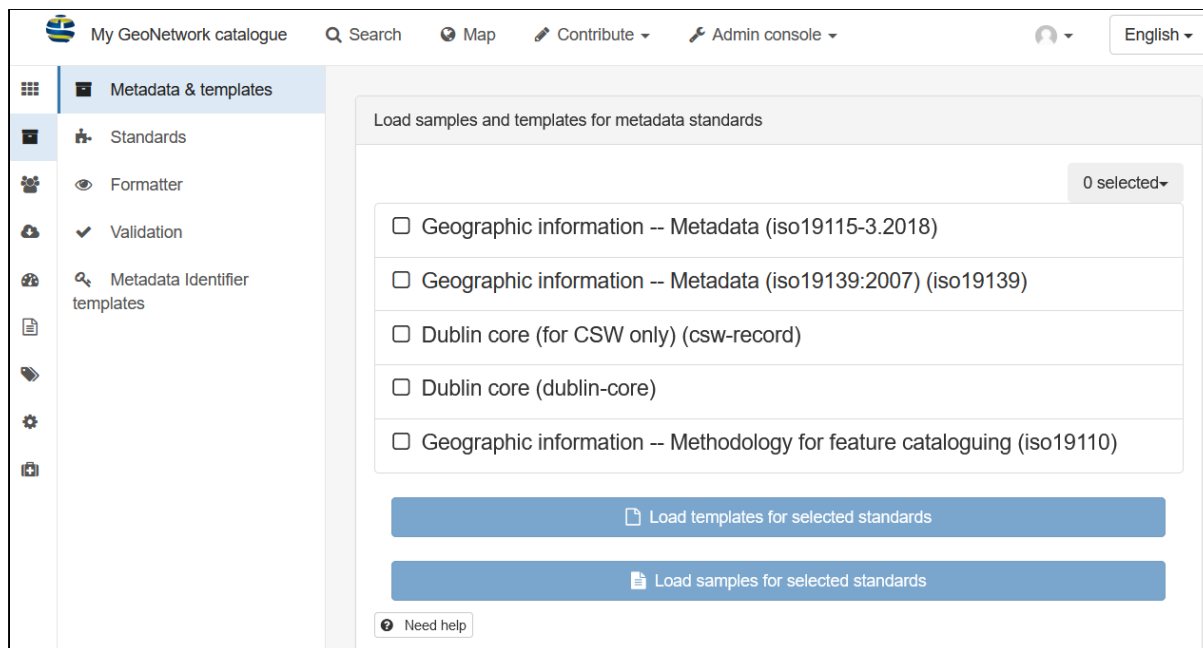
My GeoNetwork catalogue
Search
Map
Contribute
Admin console
English

Metadata & templates
Standards
Formatter
Validation
Metadata Identifier templates

Load samples and templates for metadata standards

0 selected

Geographic information -- Metadata (iso19115-3.2018)
Geographic information -- Metadata (iso19139:2007) (iso19139)
Dublin core (for CSW only) (csw-record)
Dublin core (dublin-core)
Geographic information -- Methodology for feature cataloguing (iso19110)

Load templates for selected standards

Load samples for selected standards

Need help